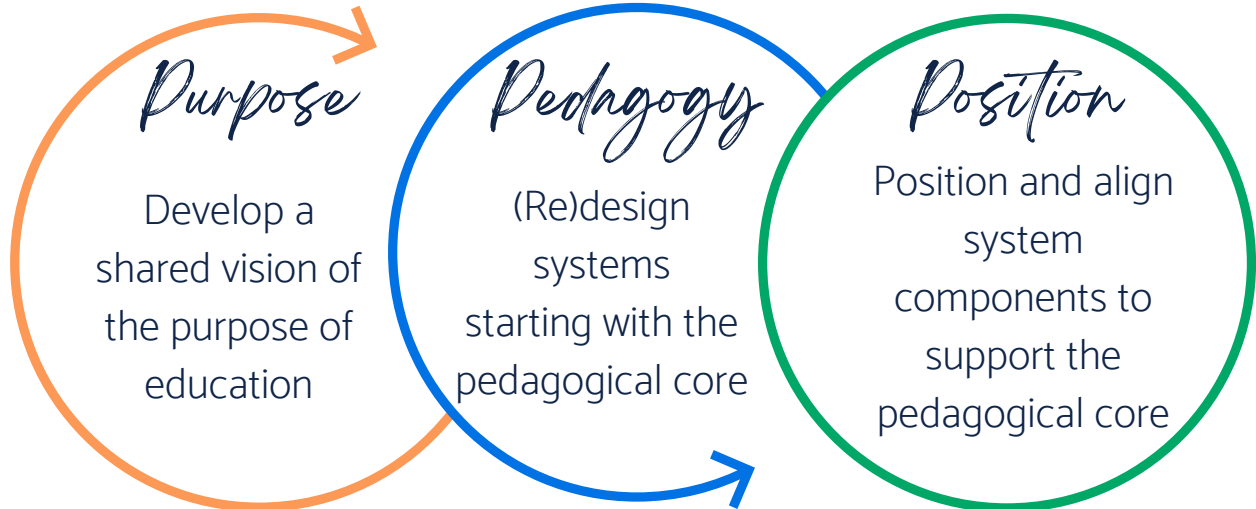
Purpose

Develop a shared vision of the purpose of education

Pedagogy

(Re)design systems starting with the pedagogical core

Position

Position and align system components to support the pedagogical core